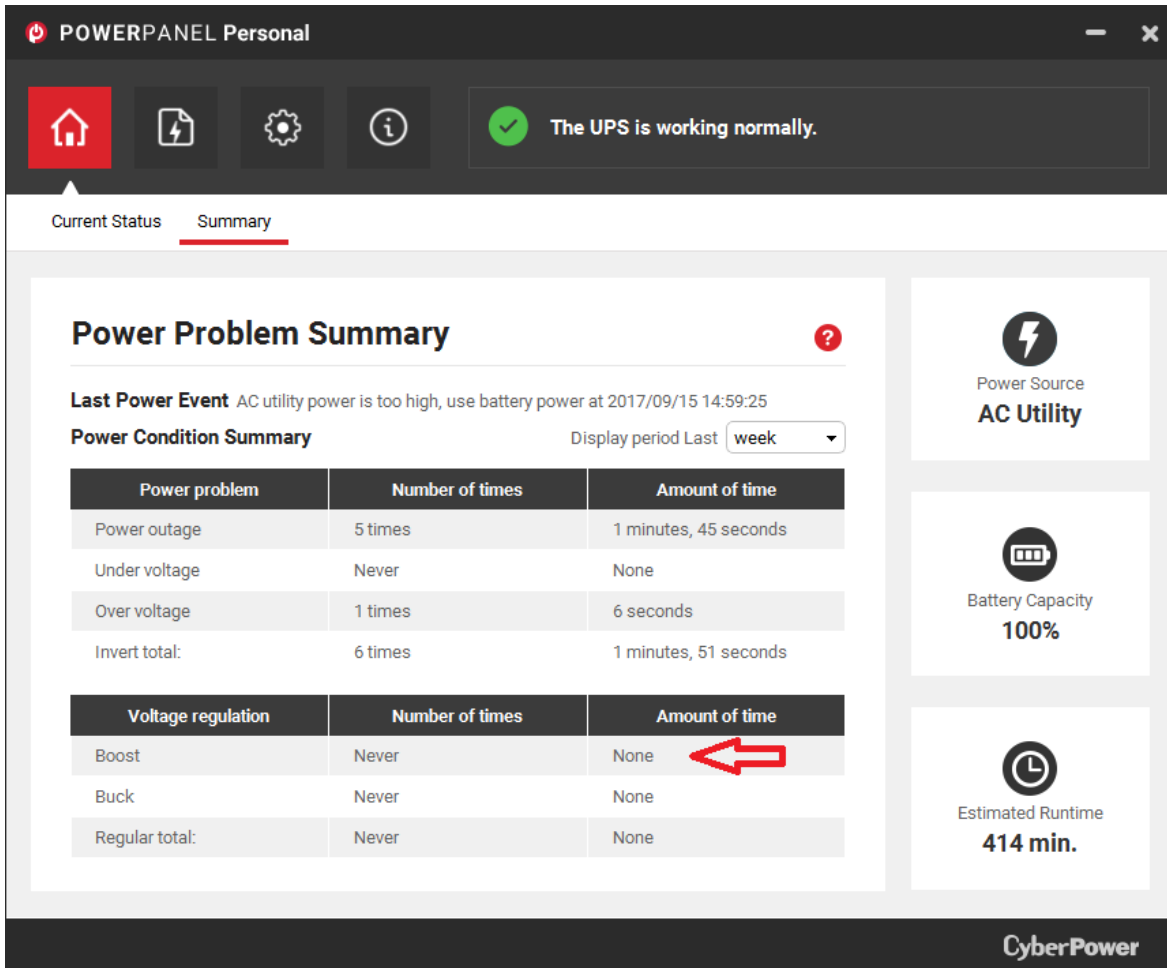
POWERPANEL Personal

The UPS is working normally.

Current Status Summary

Power Problem Summary

Last Power Event AC utility power is too high, use battery power at 2017/09/15 14:59:25

Power Condition Summary

Display period Last week

| Power problem | Number of times | Amount of time |
|---|---|---|
| Power outage | 5 times | 1 minutes, 45 seconds |
| Under voltage | Never | None |
| Over voltage | 1 times | 6 seconds |
| Invert total: | 6 times | 1 minutes, 51 seconds |

| Voltage regulation | Number of times | Amount of time |
|---|---|---|
| Boost | Never | None |
| Buck | Never | None |
| Regular total: | Never | None |

Power Source
AC Utility

Battery Capacity
100%

Estimated Runtime
414 min.

CyberPower